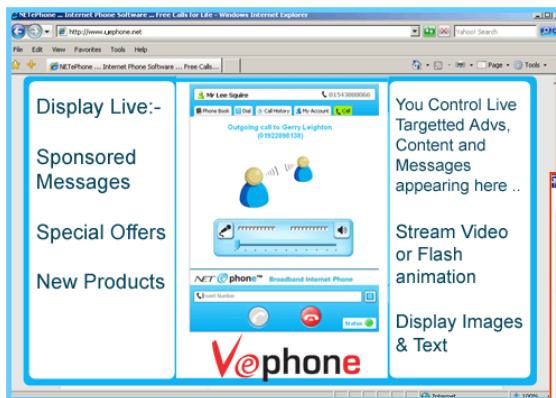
NETePhone .... Internet Phone Software .... Free Calls for Life - Windows Internet Explorer

http://www.vephone.net

Yahoo! Search

File Edit View Favorites Tools Help

NETePhone .... Internet Phone Software .... Free Calls...

Page Tools

Display Live:-

Sponsored Messages

Special Offers

New Products

Mr Lee Squire

01543888066

Phone Book Dial Call History My Account Call

Outgoing call to Gerry Leighton (01922898138)

NET @phone™ Broadband Internet Phone

Insert Number

Status

Vephone

You Control Live Targetted Advs, Content and Messages appearing here ..

Stream Video or Flash animation

Display Images & Text

Internet

100%